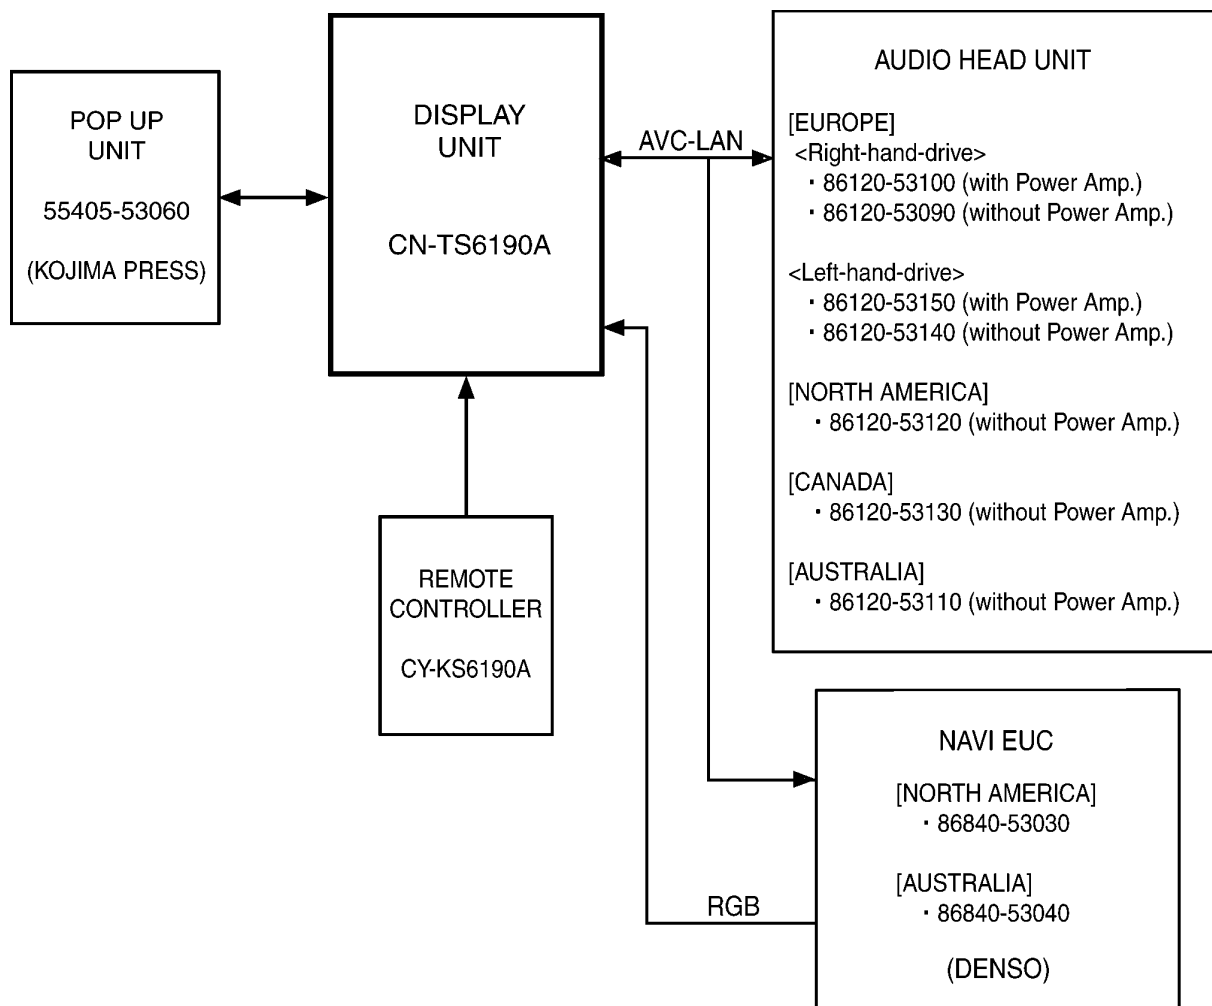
POP UP UNIT

55405-53060

(KOJIMA PRESS)

DISPLAY UNIT

CN-TS6190A

AVC-LAN

AUDIO HEAD UNIT

[EUROPE]
<Right-hand-drive>
・86120-53100 (with Power Amp.)
・86120-53090 (without Power Amp.)

<Left-hand-drive>
・86120-53150 (with Power Amp.)
・86120-53140 (without Power Amp.)

[NORTH AMERICA]
・86120-53120 (without Power Amp.)

[CANADA]
・86120-53130 (without Power Amp.)

[AUSTRALIA]
・86120-53110 (without Power Amp.)

REMOTE CONTROLLER

CY-KS6190A

NAVI EUC

[NORTH AMERICA]
・86840-53030

[AUSTRALIA]
・86840-53040

(DENSO)

RGB